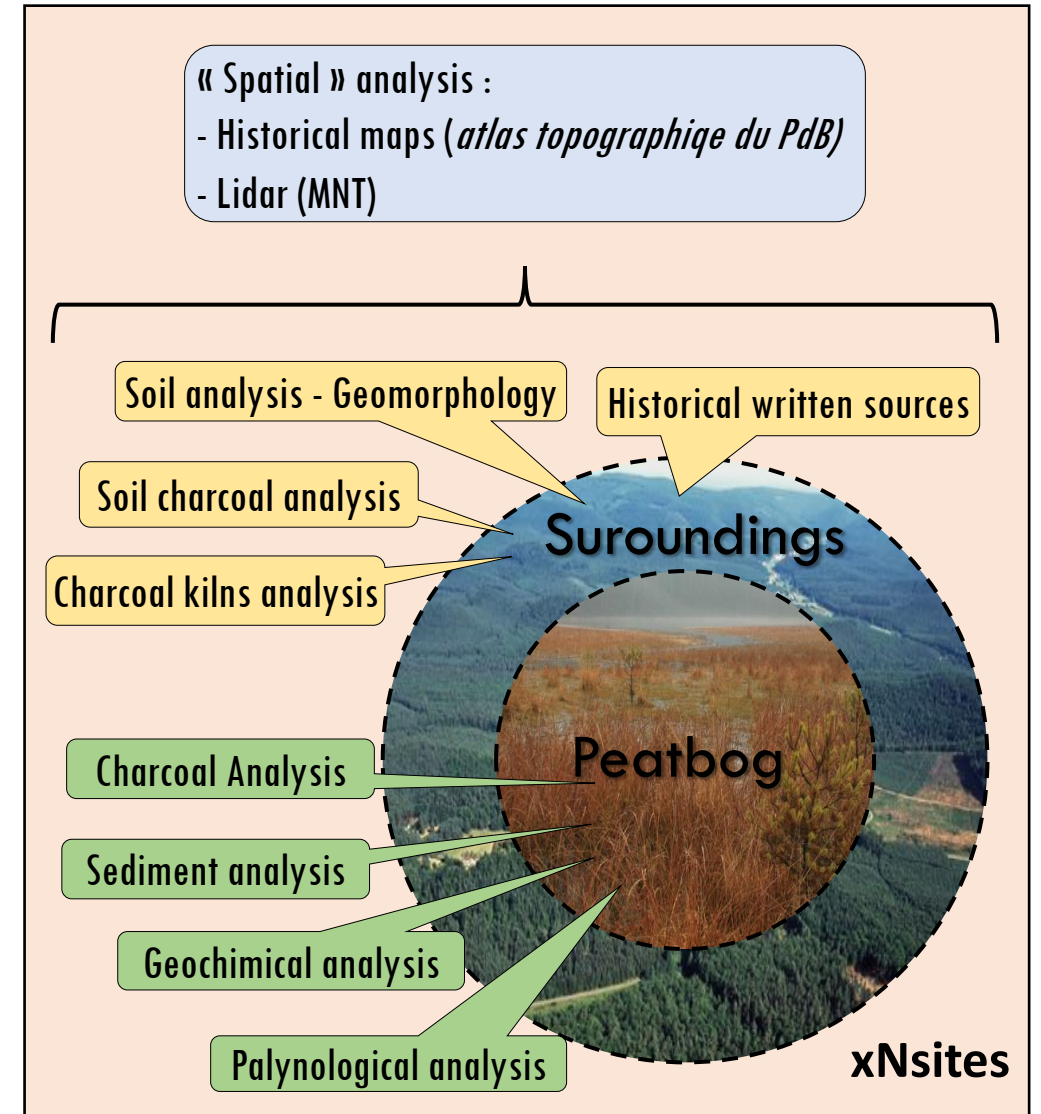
« Spatial » analysis :
- Historical maps (*atlas topographiqe du PdB)*
- Lidar (MNT)

Soil analysis - Geomorphology

Historical written sources

Soil charcoal analysis

Charcoal kilns analysis

Suroundings

Peatbog

Charcoal Analysis

Sediment analysis

Geochimical analysis

Palynological analysis

xNsites